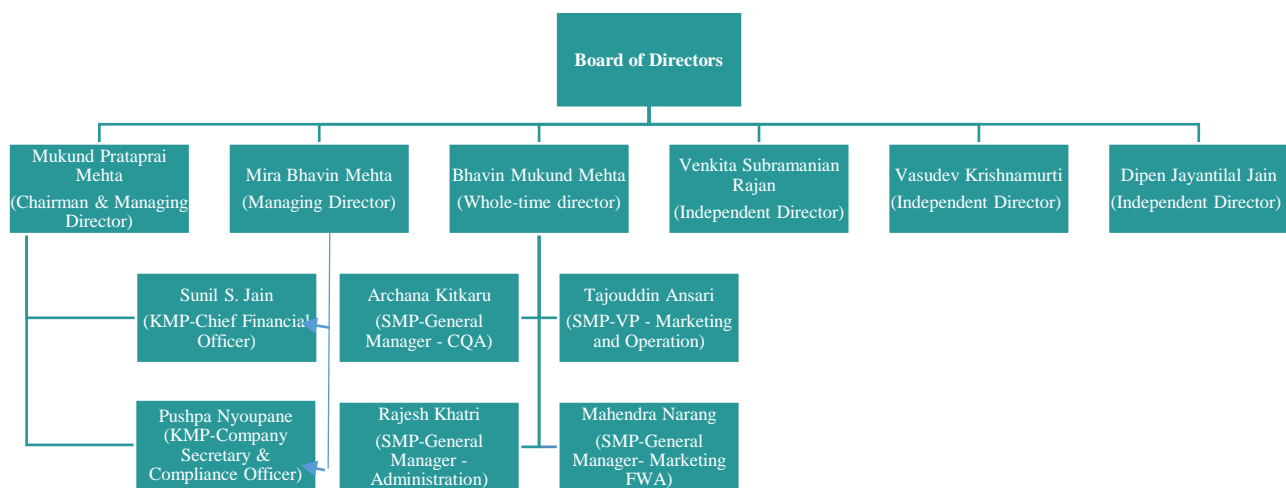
Board of Directors

Mukund Prataprai Mehta (Chairman & Managing Director)

Mira Bhavin Mehta (Managing Director)

Bhavin Mukund Mehta (Whole-time director)

Venkita Subramanian Rajan (Independent Director)

Vasudev Krishnamurti (Independent Director)

Dipen Jayantilal Jain (Independent Director)

Sunil S. Jain (KMP-Chief Financial Officer)

Archana Kitkaru (SMP-General Manager - CQA)

Tajouddin Ansari (SMP-VP - Marketing and Operation)

Pushpa Nyoupane (KMP-Company Secretary & Compliance Officer)

Rajesh Khatri (SMP-General Manager - Administration)

Mahendra Narang (SMP-General Manager- Marketing FWA)